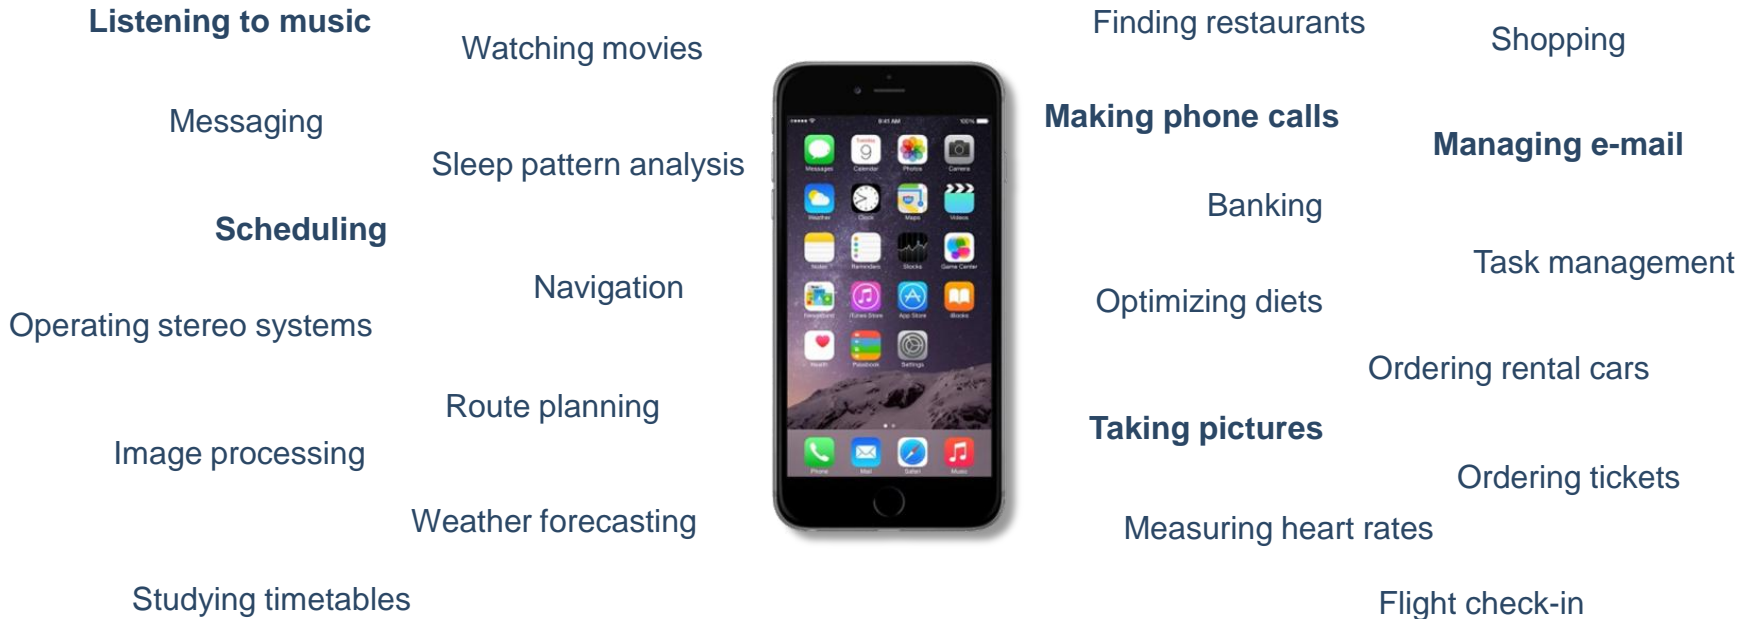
Listening to music

Watching movies

Finding restaurants

Shopping

Messaging

Making phone calls

Managing e-mail

Sleep pattern analysis

Banking

Scheduling

Task management

Navigation

Optimizing diets

Operating stereo systems

Ordering rental cars

Route planning

Taking pictures

Image processing

Ordering tickets

Weather forecasting

Measuring heart rates

Studying timetables

Flight check-in